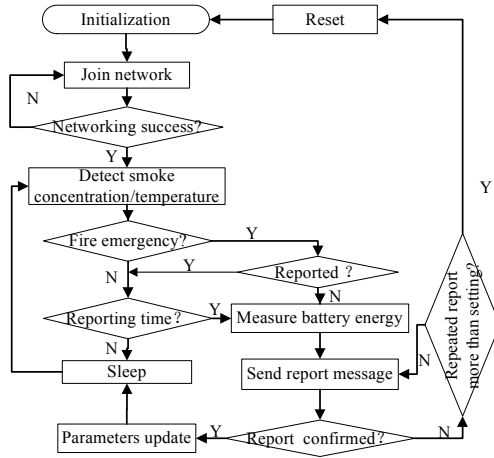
Initialization
Reset
Join network
N
Networking success?
Y
Detect smoke concentration/temperature
Y
Fire emergency?
Y
Y
Reported ?
N
N
Reporting time?
Y
Measure battery energy
N
Sleep
Send report message
N
Repeated report more than setting?
Parameters update
Y
Report confirmed?
N